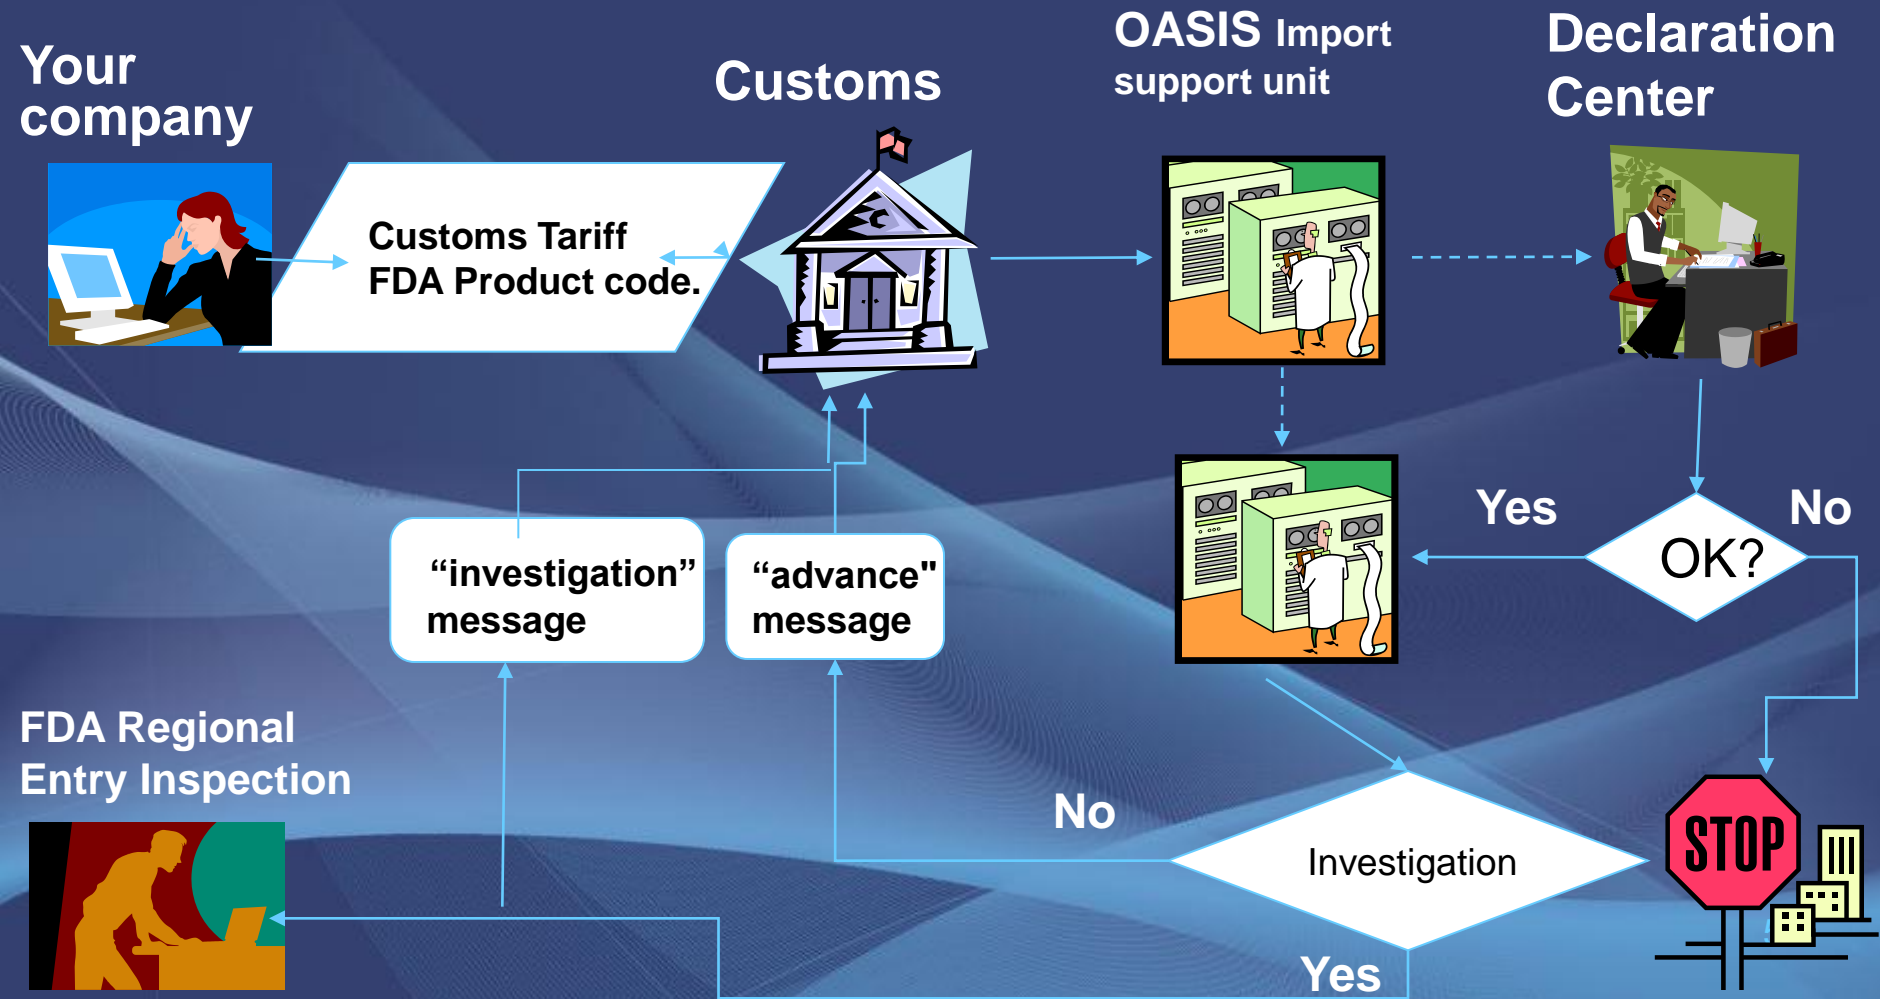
Your company

Customs Tariff
FDA Product code.

Customs

OASIS Import support unit

Declaration Center

Yes

No

OK?

“investigation” message

“advance" message

FDA Regional Entry Inspection

No

Investigation

Yes

STOP